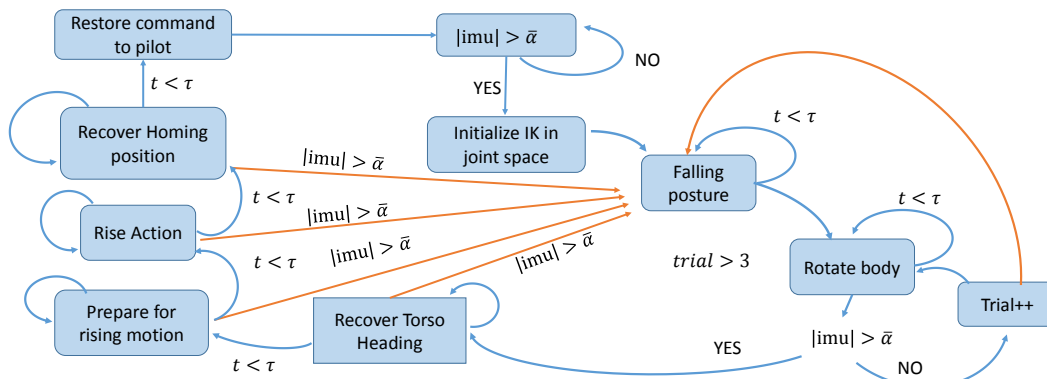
Restore command to pilot

$|\text{imu}| > \bar{\alpha}$

NO

YES

$t < \tau$

Recover Homing position

Initialize IK in joint space

$t < \tau$

$|\text{imu}| > \bar{\alpha}$

Falling posture

$t < \tau$

$|\text{imu}| > \bar{\alpha}$

Rise Action

$t < \tau$

$|\text{imu}| > \bar{\alpha}$

$t < \tau$

$|\text{imu}| > \bar{\alpha}$

$trial > 3$

Rotate body

Prepare for rising motion

Recover Torso Heading

Trial++

$|\text{imu}| > \bar{\alpha}$

YES

$t < \tau$

NO